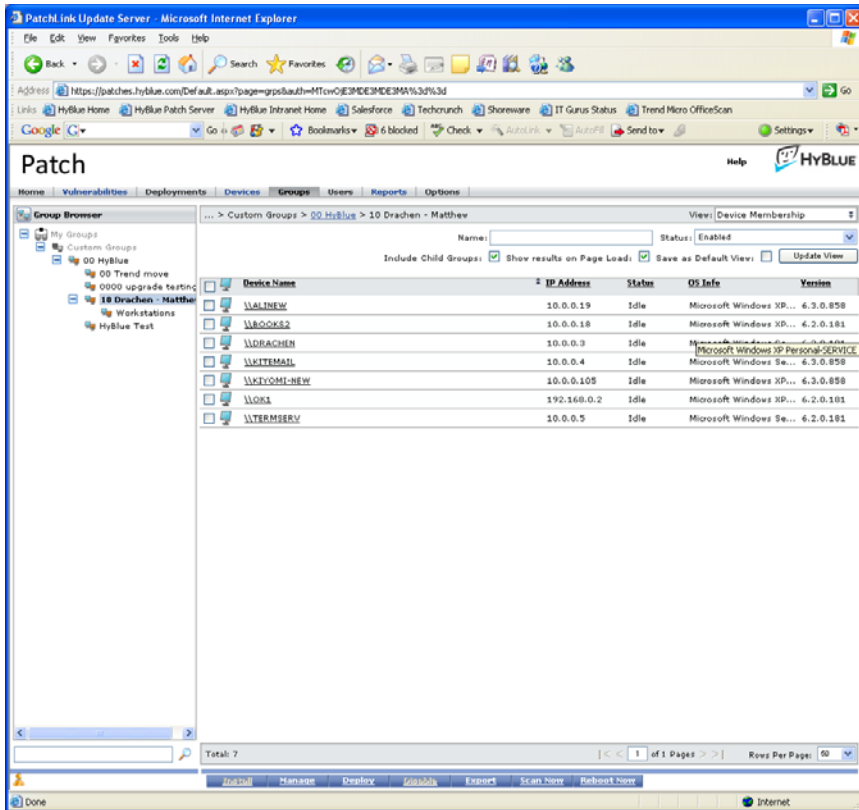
PatchLink Update Server - Microsoft Internet Explorer

File Edit View Favorites Tools Help

Back Search Favorites

Address https://patches.hyblue.com/Default.aspx?page=grps&auth=MTcwOjE3MDE3MDE3MA%3d%3d Go

Links HyBlue Home HyBlue Patch Server HyBlue Intranet Home Salesforce Techcrunch Shoreware IT Gurus Status Trend Micro OfficeScan

Google Go Bookmarks 6 blocked Check AutoLink AutoFill Send to Settings

Patch

Help HyBlue

Home Vulnerabilities Deployments Devices Groups Users Reports Options

Group Browser

My Groups
Custom Groups
00 HyBlue
00 Trend move
0000 upgrade testing
10 Drachen - Matthe
Workstations
HyBlue Test

... > Custom Groups > 00 HyBlue > 10 Drachen - Matthew

View: Device Membership

Name: Status: Enabled

Include Child Groups: Show results on Page Load: Save as Default View: Update View

| Device Name | IP Address | Status | OS Info | Version |
|---|---|---|---|---|
| \\ALINEW | 10.0.0.19 | Idle | Microsoft Windows XP... | 6.3.0.858 |
| \\BOOKS2 | 10.0.0.18 | Idle | Microsoft Windows XP... | 6.2.0.181 |
| \\DRACHEN | 10.0.0.3 | Idle | Microsoft Windows XP Personal-SERVICE | |
| \\KITEMAIL | 10.0.0.4 | Idle | Microsoft Windows Se... | 6.3.0.858 |
| \\KIYOMI-NEW | 10.0.0.105 | Idle | Microsoft Windows XP... | 6.3.0.858 |
| \\OK1 | 192.168.0.2 | Idle | Microsoft Windows XP... | 6.2.0.181 |
| \\TERMSERV | 10.0.0.5 | Idle | Microsoft Windows Se... | 6.2.0.181 |

Total: 7

1 of 1 Pages

Rows Per Page: 50

Install Manage Deploy Disable Export Scan Now Reboot Now

Done

Internet